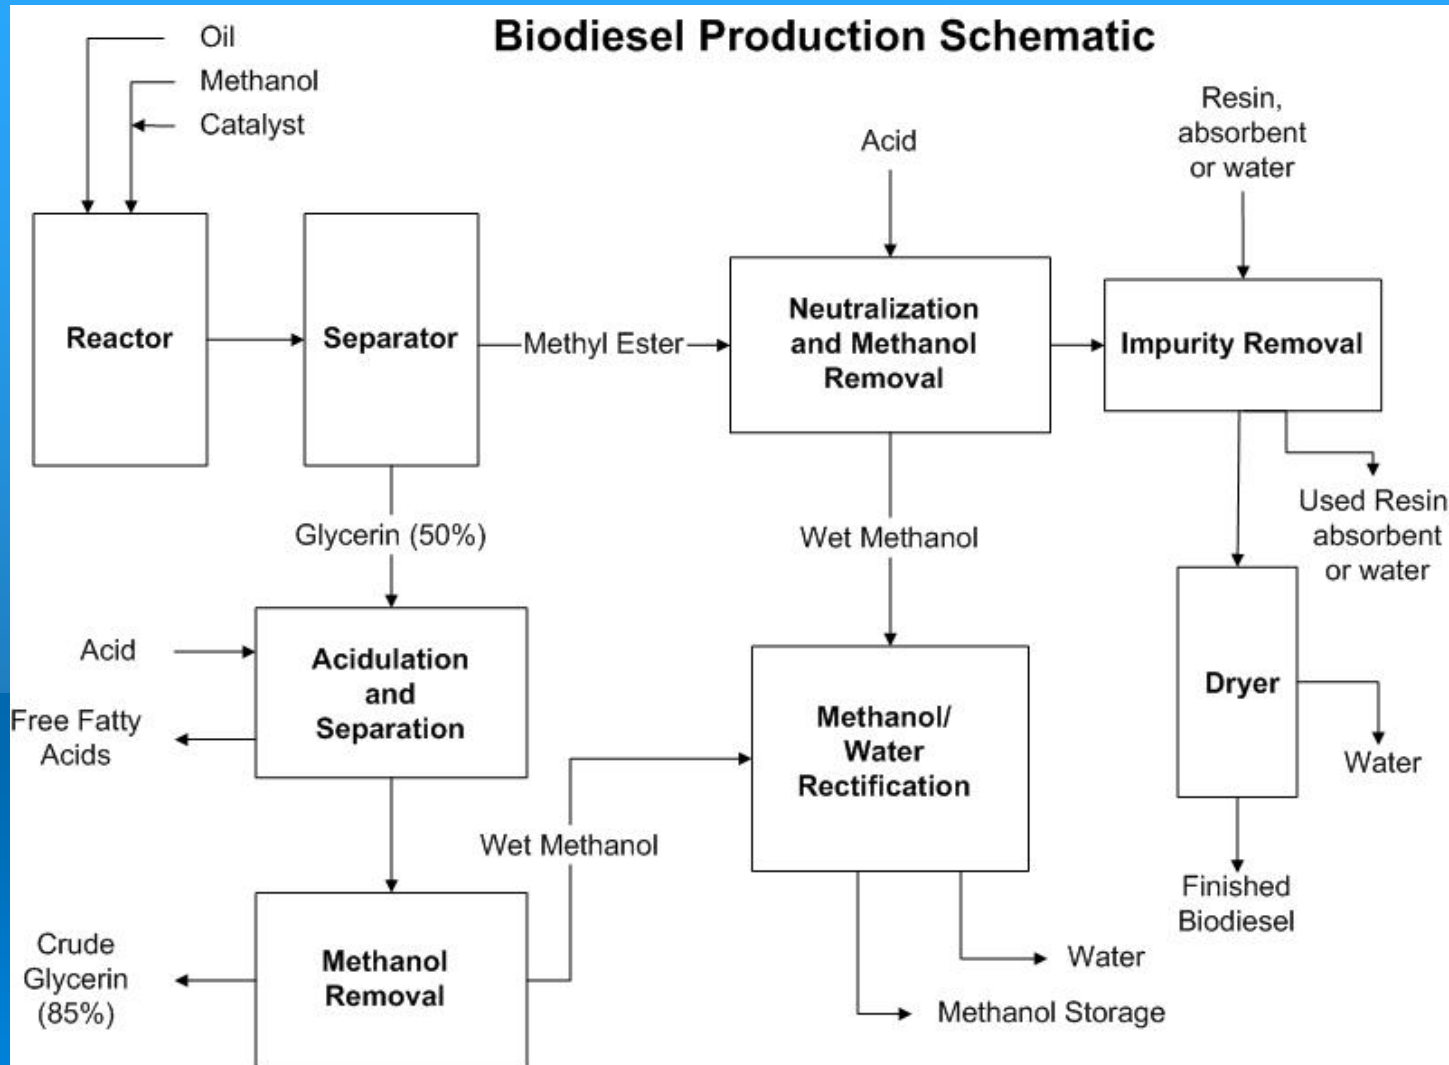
Biodiesel Production Schematic

Oil
Methanol
Catalyst

Reactor

Separator

Methyl Ester

Acid

Neutralization and Methanol Removal

Resin, absorbent or water

Impurity Removal

Used Resin absorbent or water

Glycerin (50%)

Wet Methanol

Acid

Acidulation and Separation

Free Fatty Acids

Methanol/ Water Rectification

Dryer

Water

Wet Methanol

Finished Biodiesel

Crude Glycerin (85%)

Methanol Removal

Water

Methanol Storage